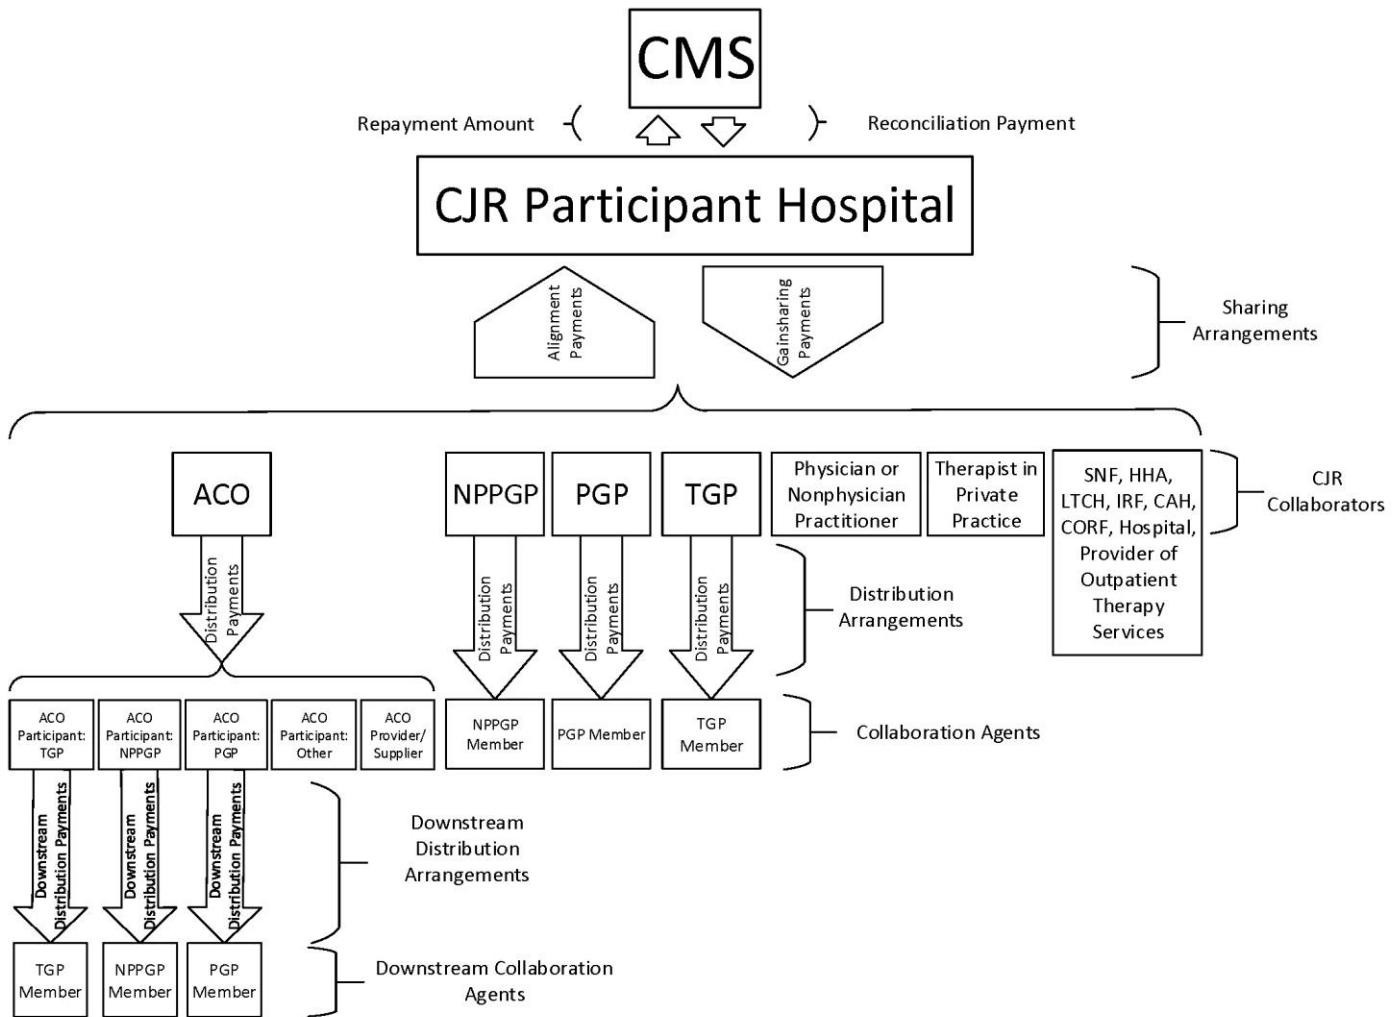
CMS

Repayment Amount

Reconciliation Payment

CJR Participant Hospital

Alignment Payments

Gainsharing Payments

Sharing Arrangements

ACO

NPPGP

PGP

TGP

Physician or Nonphysician Practitioner

Therapist in Private Practice

SNF, HHA, LTCH, IRF, CAH, CORF, Hospital, Provider of Outpatient Therapy Services

CJR Collaborators

Distribution Payments

Distribution Payments

Distribution Payments

Distribution Payments

Distribution Arrangements

ACO Participant: TGP

ACO Participant: NPPGP

ACO Participant: PGP

ACO Participant: Other

ACO Provider/ Supplier

NPPGP Member

PGP Member

TGP Member

Collaboration Agents

Downstream Distribution Payments

Downstream Distribution Payments

Downstream Distribution Payments

Downstream Distribution Arrangements

TGP Member

NPPGP Member

PGP Member

Downstream Collaboration Agents